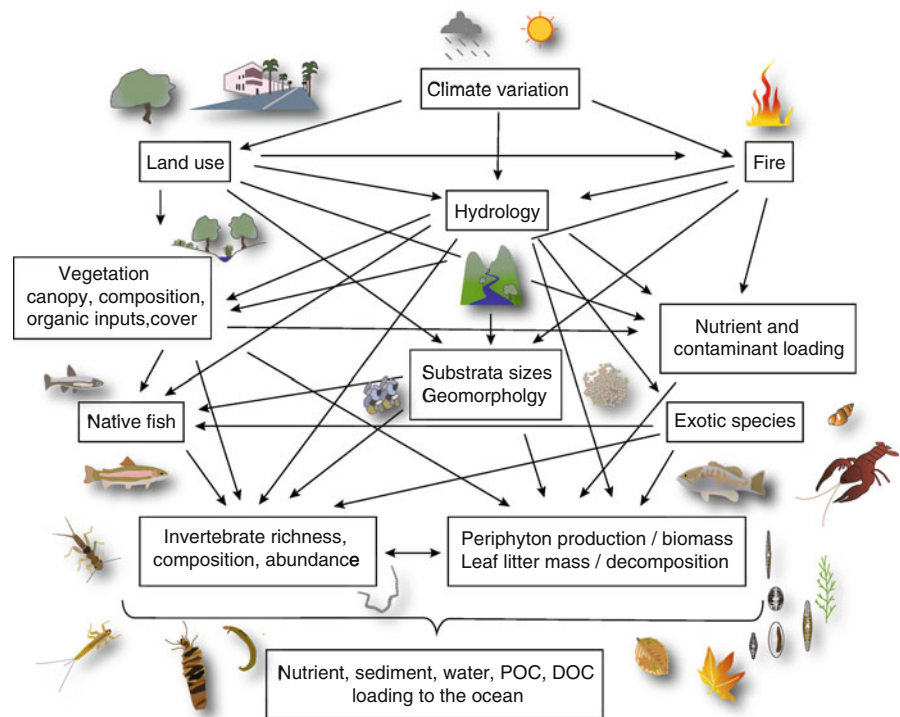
Climate variation

Land use

Fire

Hydrology

Vegetation canopy, composition, organic inputs,cover

Nutrient and contaminant loading

Substrata sizes Geomorpholgy

Native fish

Exotic species

Invertebrate richness, composition, abundance

Periphyton production / biomass Leaf litter mass / decomposition

Nutrient, sediment, water, POC, DOC loading to the ocean